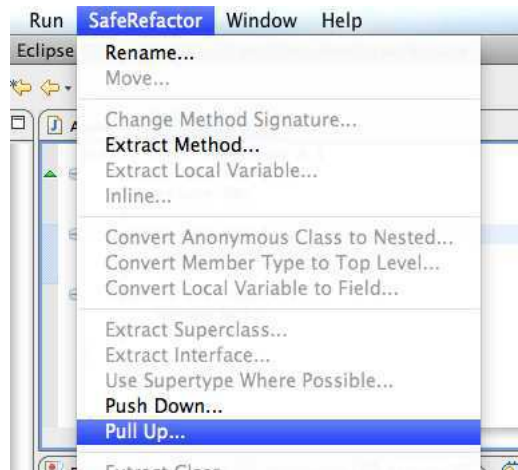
Run SafeRefactor Window Help

Eclipse

Rename...
Move...

Change Method Signature...
Extract Method...
Extract Local Variable...
Inline...

Convert Anonymous Class to Nested...
Convert Member Type to Top Level...
Convert Local Variable to Field...

Extract Superclass...
Extract Interface...
Use Supertype Where Possible...
Push Down...
Pull Up...

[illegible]